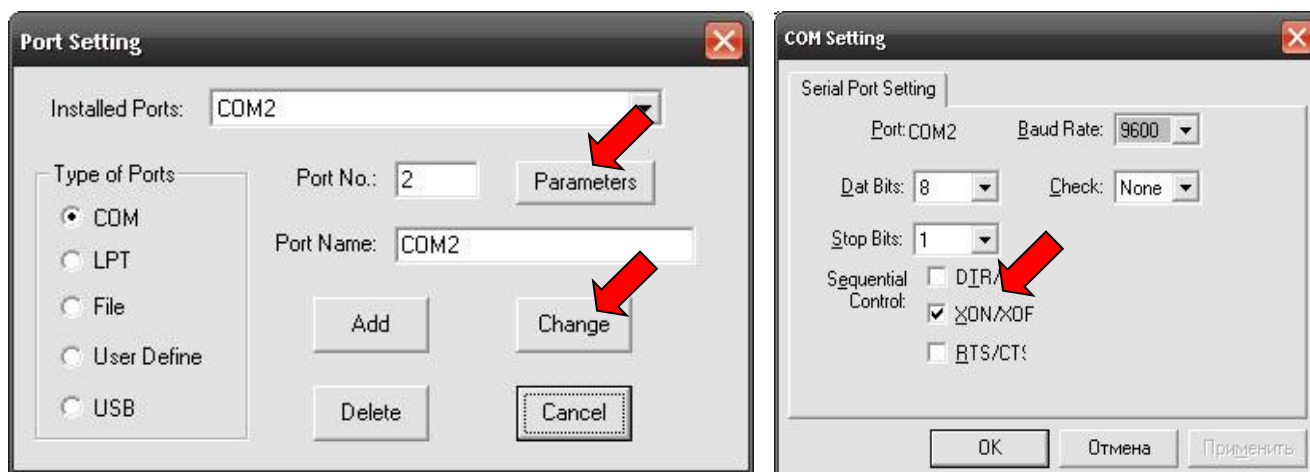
Port Setting

Installed Ports: COM2

Type of Ports

COM

LPT

File

User Define

USB

Port No.: 2

Parameters

Port Name: COM2

Add

Change

Delete

Cancel

COM Setting

Serial Port Setting

Port: COM2

Baud Rate: 9600

Dat Bits: 8

Check: None

Stop Bits: 1

Sequential Control:

DTR/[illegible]

XON/XOF

RTS/CT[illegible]

OK

Отмена

Применить